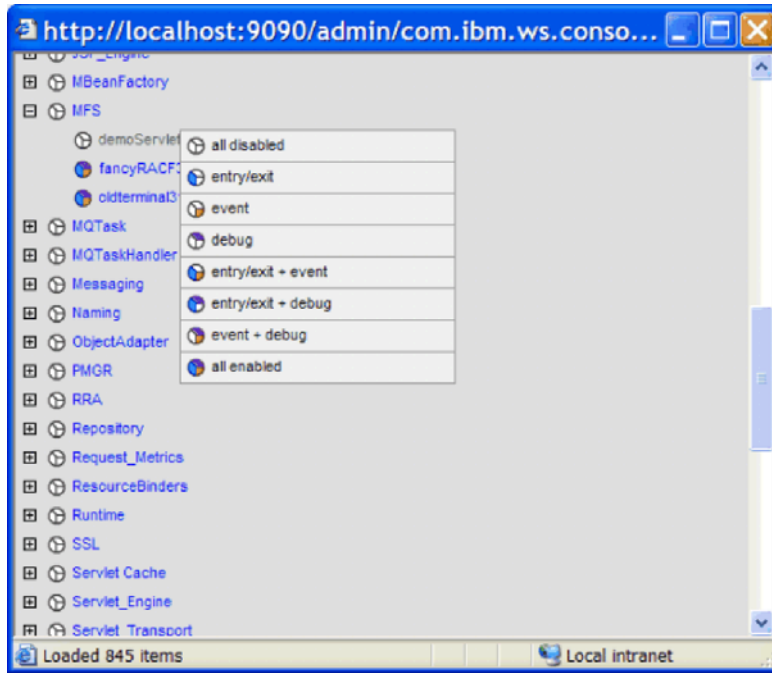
http://localhost:9090/admin/com.ibm.ws.conso...

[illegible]
MBeanFactory
MFS
demoServlet
fancyRACF3
oldterminal3
MQTask
MQTaskHandler
Messaging
Naming
ObjectAdapter
PMGR
RRA
Repository
Request_Metrics
ResourceBinders
Runtime
SSL
Servlet Cache
Servlet_Engine
Servlet_Transport

all disabled
entry/exit
event
debug
entry/exit + event
entry/exit + debug
event + debug
all enabled

Loaded 845 items
Local intranet